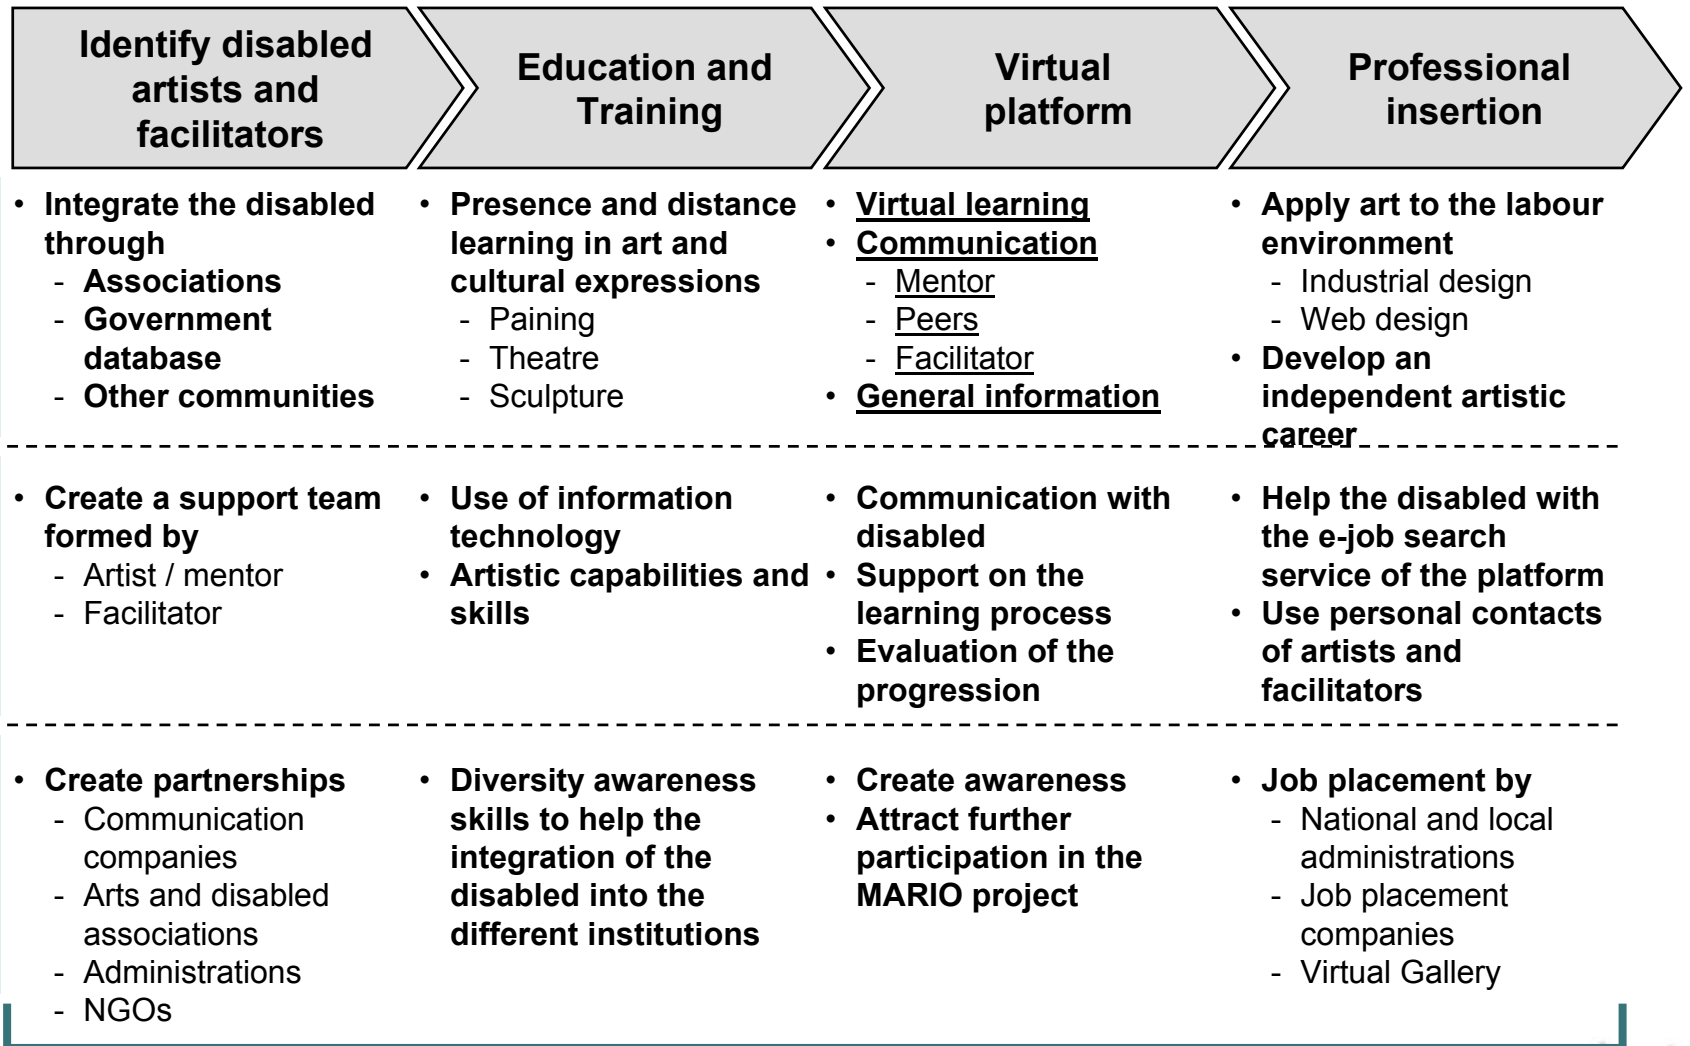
Identify disabled artists and facilitators

Education and Training

Virtual platform

Professional insertion

| | | | |
|---|---|---|---|
| • Integrate the disabled through<br>- Associations<br>- Government database<br>- Other communities | • Presence and distance learning in art and cultural expressions<br>- Paining<br>- Theatre<br>- Sculpture | • Virtual learning<br>• Communication<br>- Mentor<br>- Peers<br>- Facilitator<br>• General information | • Apply art to the labour environment<br>- Industrial design<br>- Web design<br>• Develop an independent artistic career |
| • Create a support team formed by<br>- Artist / mentor<br>- Facilitator | • Use of information technology<br>• Artistic capabilities and skills | • Communication with disabled<br>• Support on the learning process<br>• Evaluation of the progression | • Help the disabled with the e-job search service of the platform<br>• Use personal contacts of artists and facilitators |
| • Create partnerships<br>- Communication companies<br>- Arts and disabled associations<br>- Administrations<br>- NGOs | • Diversity awareness skills to help the integration of the disabled into the different institutions | • Create awareness<br>• Attract further participation in the MARIO project | • Job placement by<br>- National and local administrations<br>- Job placement companies<br>- Virtual Gallery |